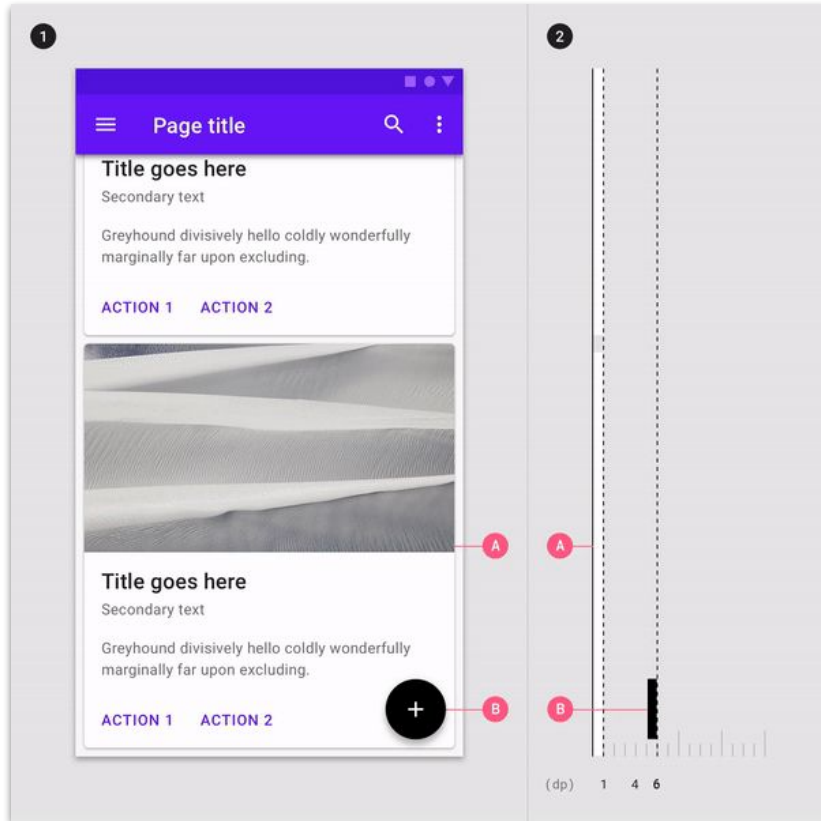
1

Page title

Title goes here

Secondary text

Greyhound divisively hello coldly wonderfully marginally far upon excluding.

ACTION 1 ACTION 2

Title goes here

Secondary text

Greyhound divisively hello coldly wonderfully marginally far upon excluding.

ACTION 1 ACTION 2

+

A

B

2

A

B

(dp) 1 4 6